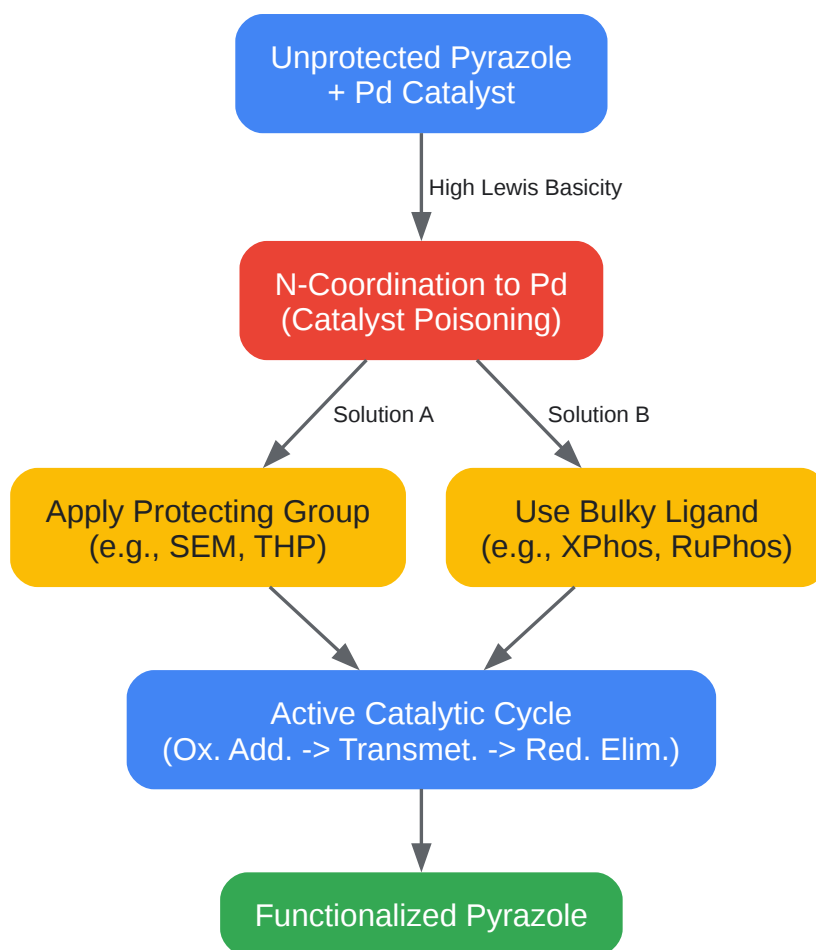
Unprotected Pyrazole
+ Pd Catalyst

High Lewis Basicity

N-Coordination to Pd
(Catalyst Poisoning)

Solution A

Solution B

Apply Protecting Group
(e.g., SEM, THP)

Use Bulky Ligand
(e.g., XPhos, RuPhos)

Active Catalytic Cycle
(Ox. Add. -> Transmet. -> Red. Elim.)

Functionalized Pyrazole